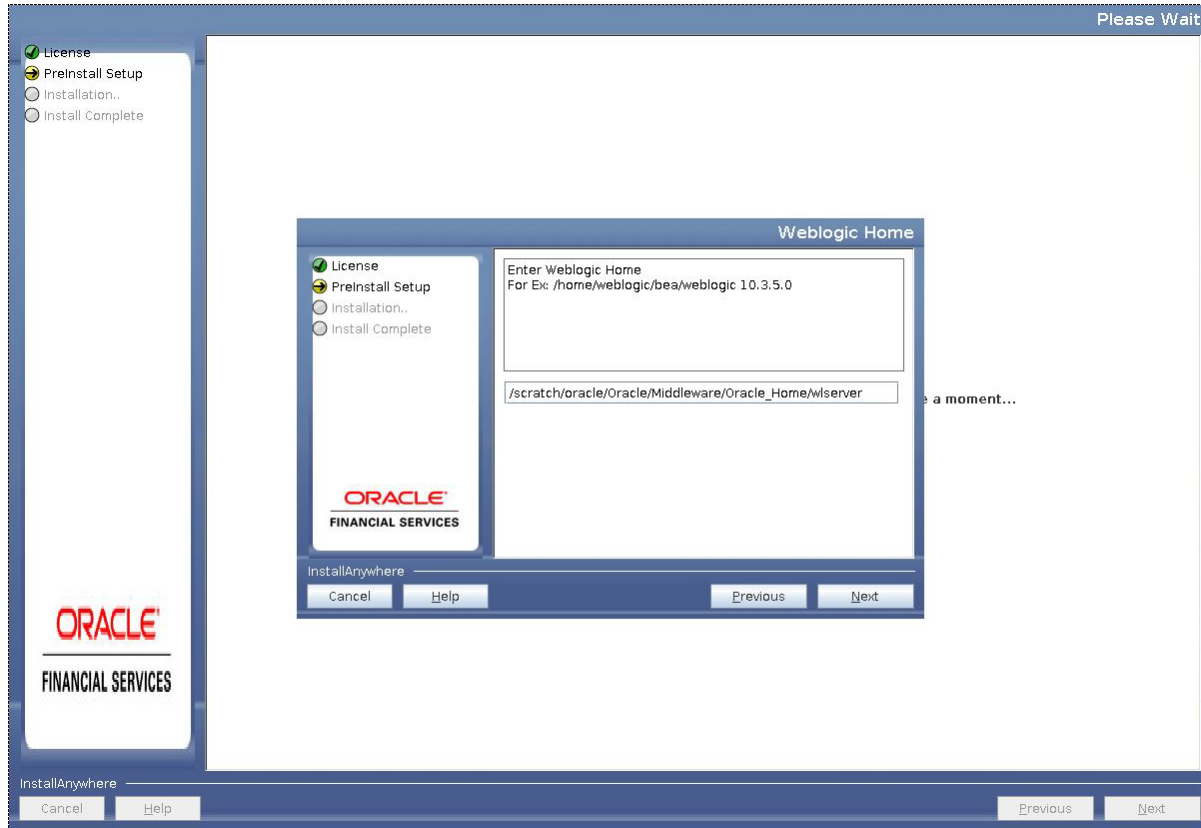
Please Wait

License
PreInstall Setup
Installation..
Install Complete

Weblogic Home

License
PreInstall Setup
Installation..
Install Complete

Enter Weblogic Home
For Ex: /home/weblogic/bea/weblogic 10.3.5.0

/scratch/oracle/Oracle/Middleware/Oracle_Home/wlserver

e a moment...

ORACLE
FINANCIAL SERVICES

InstallAnywhere
Cancel
Help
Previous
Next

ORACLE
FINANCIAL SERVICES

InstallAnywhere
Cancel
Help
Previous
Next